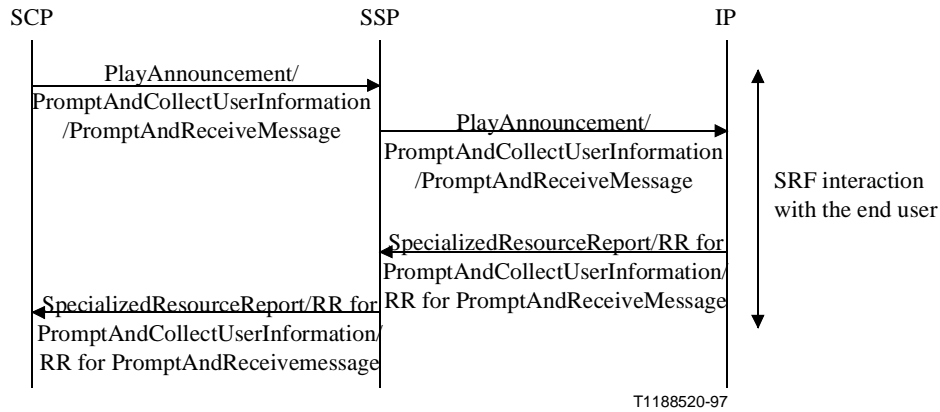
SCP

SSP

IP

PlayAnnouncement/ PromptAndCollectUserInformation /PromptAndReceiveMessage

PlayAnnouncement/ PromptAndCollectUserInformation /PromptAndReceiveMessage

SRF interaction with the end user

SpecializedResourceReport/RR for PromptAndCollectUserInformation/ RR for PromptAndReceiveMessage

SpecializedResourceReport/RR for PromptAndCollectUserInformation/ RR for PromptAndReceivemessage

T1188520-97